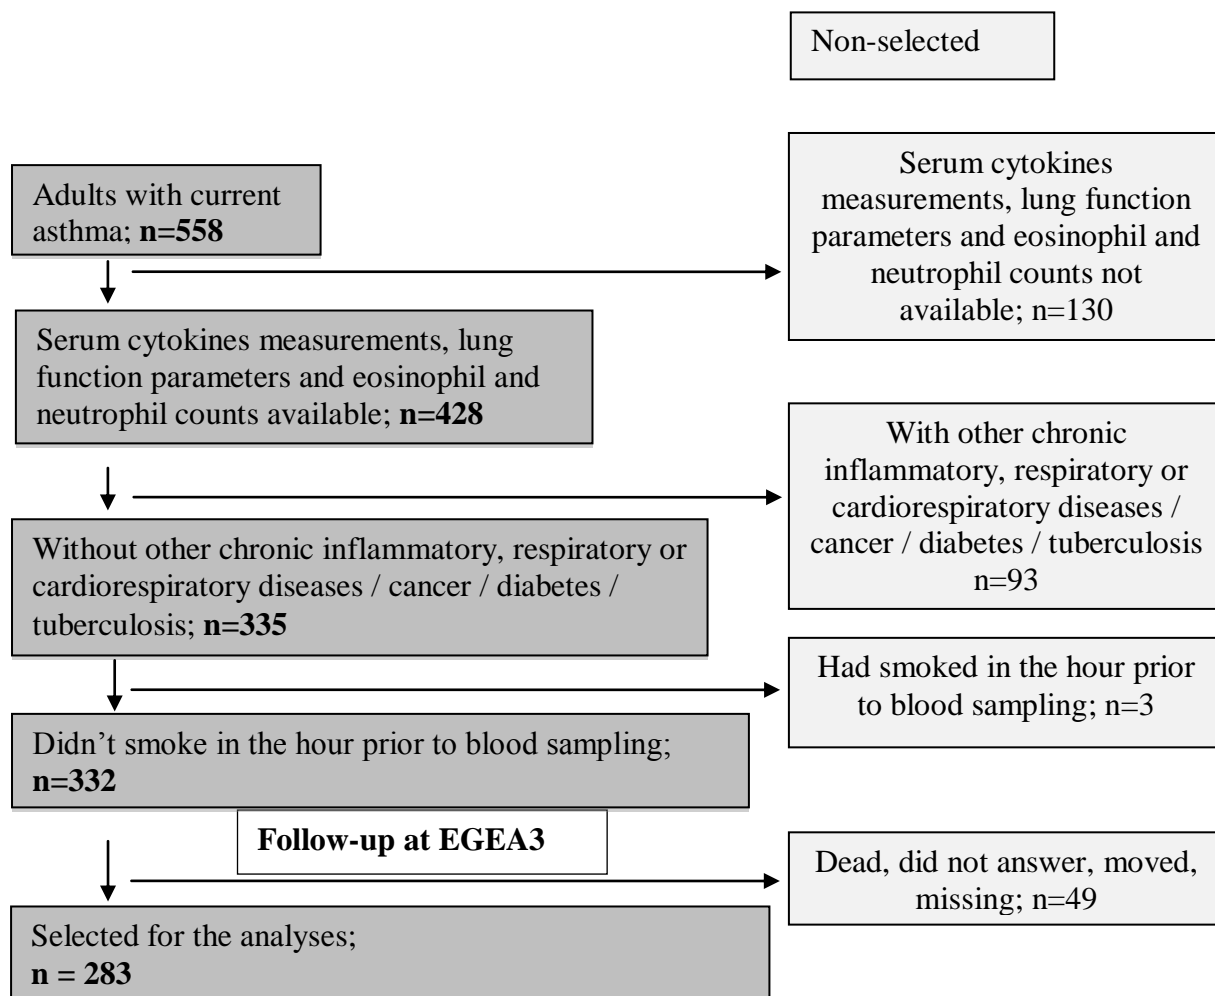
Non-selected

Adults with current asthma; **n=558**

Serum cytokines measurements, lung function parameters and eosinophil and neutrophil counts not available; n=130

Serum cytokines measurements, lung function parameters and eosinophil and neutrophil counts available; **n=428**

With other chronic inflammatory, respiratory or cardiorespiratory diseases / cancer / diabetes / tuberculosis n=93

Without other chronic inflammatory, respiratory or cardiorespiratory diseases / cancer / diabetes / tuberculosis; **n=335**

Had smoked in the hour prior to blood sampling; n=3

Didn't smoke in the hour prior to blood sampling; **n=332**

**Follow-up at EGEA3**

Dead, did not answer, moved, missing; n=49

Selected for the analyses; **n = 283**